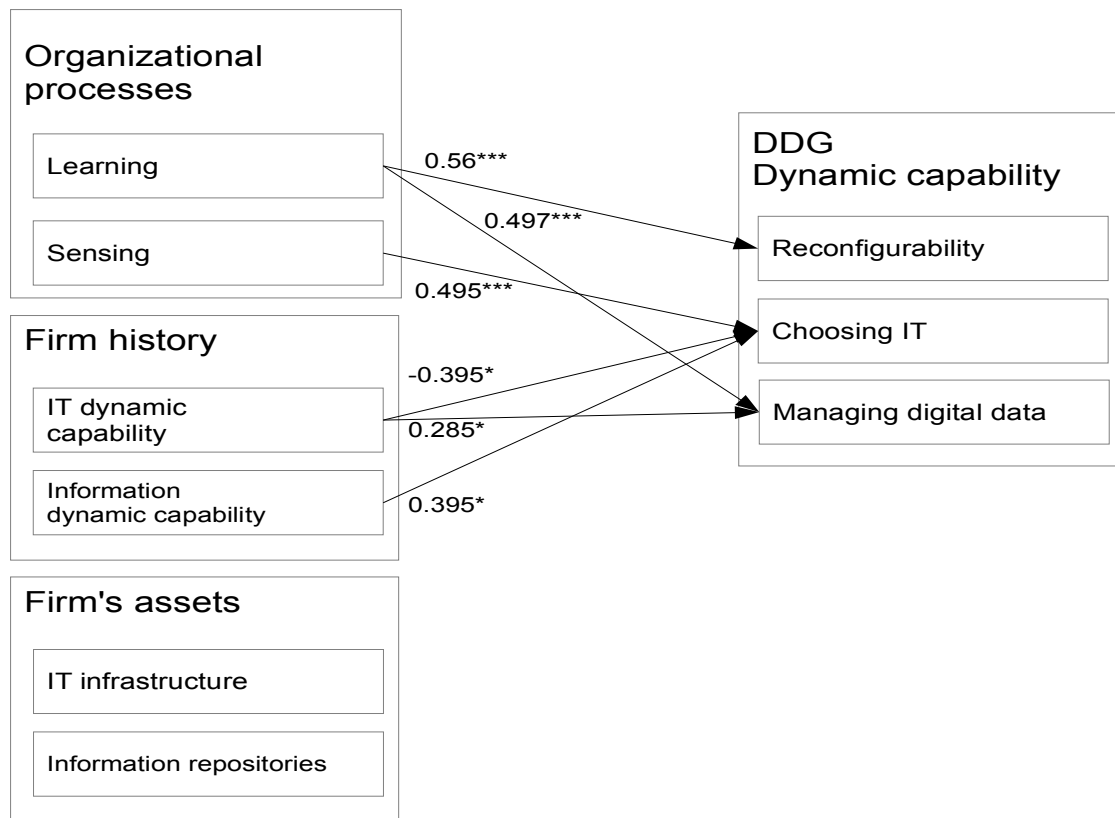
Organizational processes

Learning

Sensing

0.56***

0.497***

0.495***

DDG
Dynamic capability

Reconfigurability

Choosing IT

Managing digital data

Firm history

IT dynamic capability

Information dynamic capability

-0.395*

0.285*

0.395*

Firm's assets

IT infrastructure

Information repositories